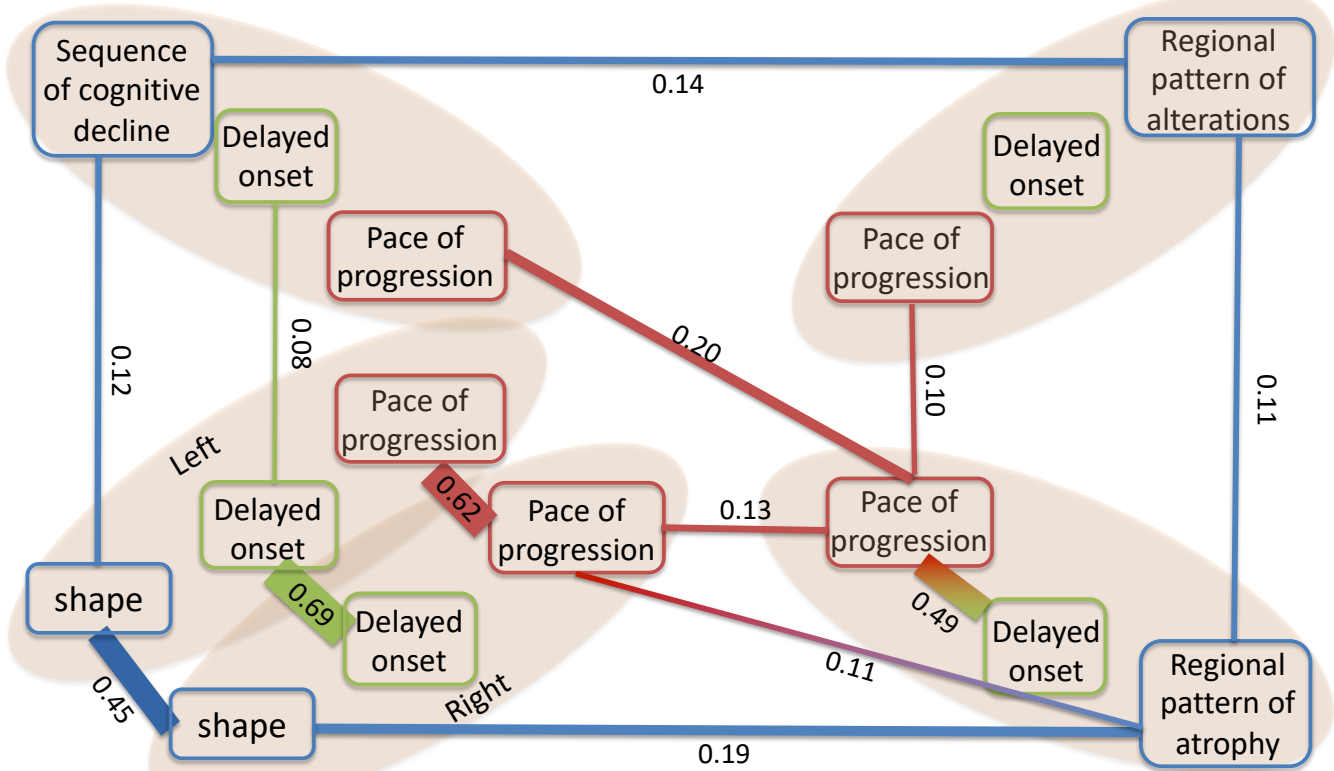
Sequence of cognitive decline

0.14

Regional pattern of alterations

Delayed onset

Delayed onset

Pace of progression

Pace of progression

0.20

0.12

0.08

0.10

0.11

Pace of progression

Left

0.62

Delayed onset

Pace of progression

0.13

Pace of progression

shape

0.69

Delayed onset

0.49

Delayed onset

0.11

Regional pattern of atrophy

0.45

Right

shape

0.19